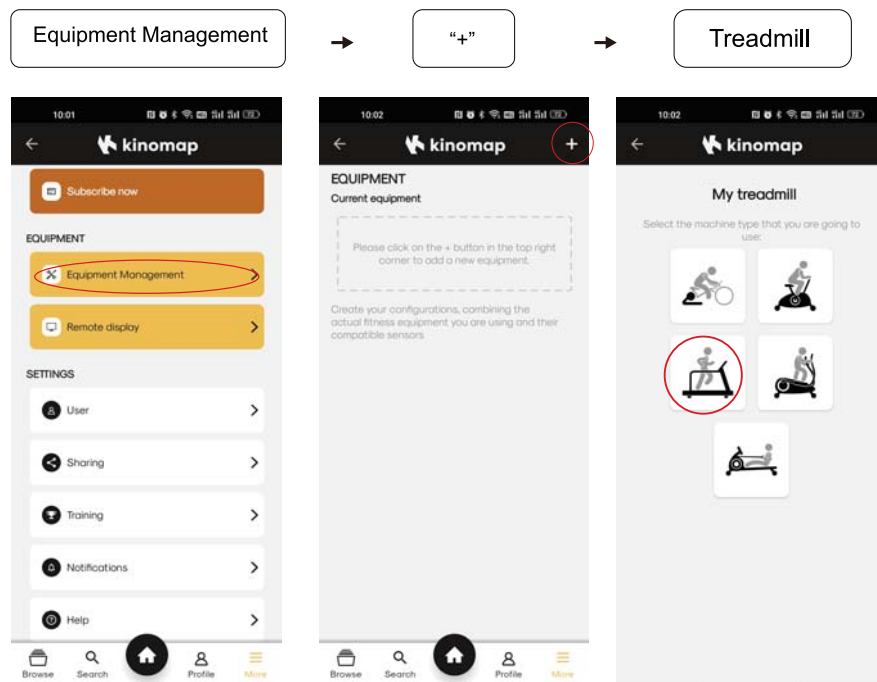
Equipment Management → "+" → Treadmill

10:01

kinomap

Subscribe now

EQUIPMENT

Equipment Management

Remote display

SETTINGS

User

Sharing

Training

Notifications

Help

Browse Search Profile More

10:02

kinomap

+

EQUIPMENT

Current equipment

Please click on the + button in the top right corner to add a new equipment.

Create your configurations, combining the actual fitness equipment you are using and their compatible sensors

Browse Search Profile More

10:02

kinomap

My treadmill

Select the machine type that you are going to use: